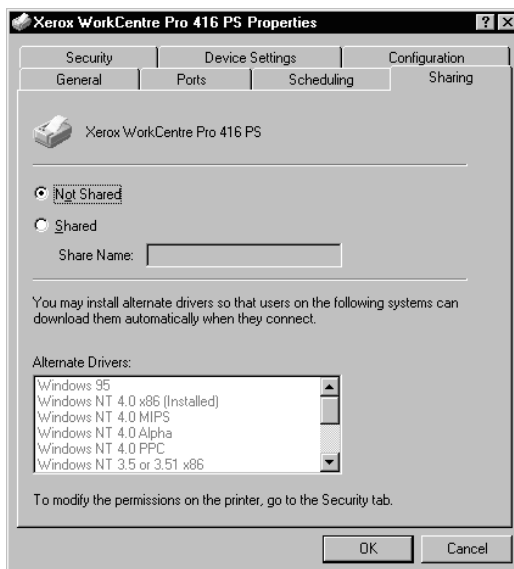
Xerox WorkCentre Pro 416 PS Properties

? X

Security
Device Settings
Configuration
General
Ports
Scheduling
Sharing

Xerox WorkCentre Pro 416 PS

Not Shared

Shared

Share Name:

You may install alternate drivers so that users on the following systems can download them automatically when they connect.

Alternate Drivers:

Windows 95
Windows NT 4.0 x86 (Installed)
Windows NT 4.0 MIPS
Windows NT 4.0 Alpha
Windows NT 4.0 PPC
Windows NT 3.5 or 3.51 x86

To modify the permissions on the printer, go to the Security tab.

OK
Cancel